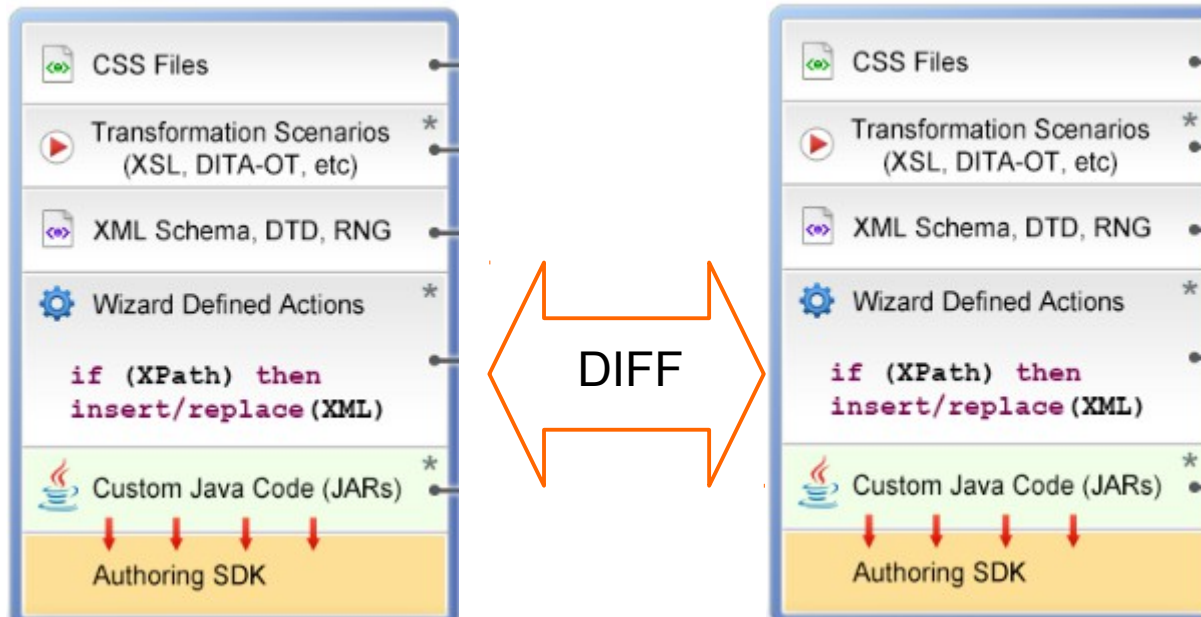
CSS Files

Transformation Scenarios (XSL, DITA-OT, etc) *

XML Schema, DTD, RNG

Wizard Defined Actions *

if (XPath) then insert/replace(XML)

Custom Java Code (JARs) *

Authoring SDK

DIFF

CSS Files

Transformation Scenarios (XSL, DITA-OT, etc) *

XML Schema, DTD, RNG

Wizard Defined Actions *

if (XPath) then insert/replace(XML)

Custom Java Code (JARs) *

Authoring SDK